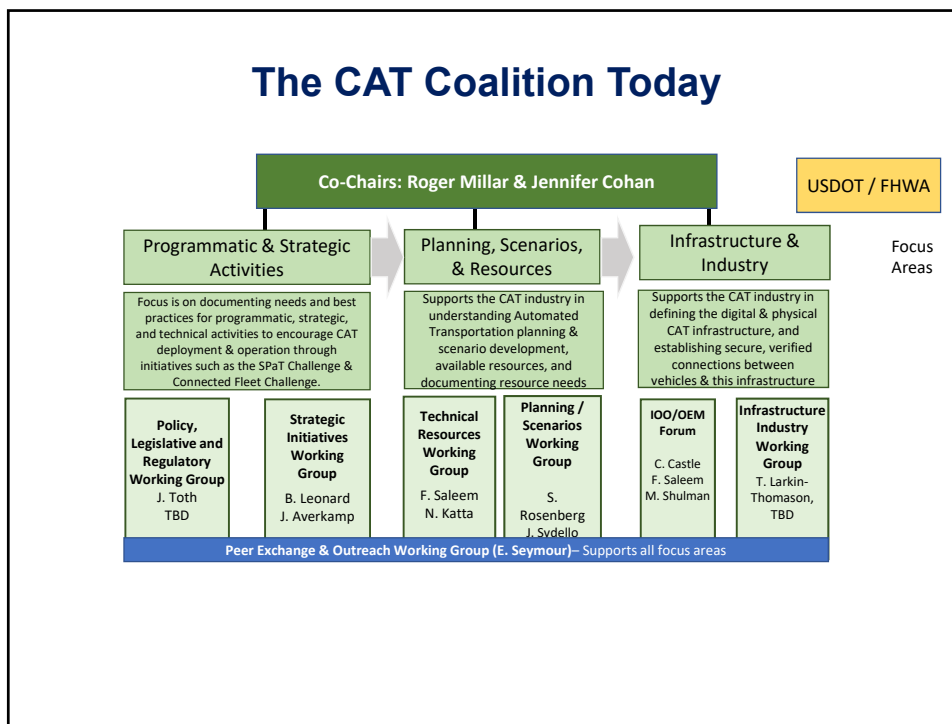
The CAT Coalition Today

Co-Chairs: Roger Millar & Jennifer Cohan

USDOT / FHWA

Programmatic & Strategic Activities

Planning, Scenarios, & Resources

Infrastructure & Industry

Focus Areas

Focus is on documenting needs and best practices for programmatic, strategic, and technical activities to encourage CAT deployment & operation through initiatives such as the SPaT Challenge & Connected Fleet Challenge.

Supports the CAT industry in understanding Automated Transportation planning & scenario development, available resources, and documenting resource needs

Supports the CAT industry in defining the digital & physical CAT infrastructure, and establishing secure, verified connections between vehicles & this infrastructure

Policy, Legislative and Regulatory Working Group
J. Toth
TBD

Strategic Initiatives Working Group
B. Leonard
J. Averkamp

Technical Resources Working Group
F. Saleem
N. Katta

Planning / Scenarios Working Group
S. Rosenberg
J. Sydello

IOO/OEM Forum
C. Castle
F. Saleem
M. Shulman

Infrastructure Industry Working Group
T. Larkin-Thomason,
TBD

Peer Exchange & Outreach Working Group (E. Seymour)– Supports all focus areas